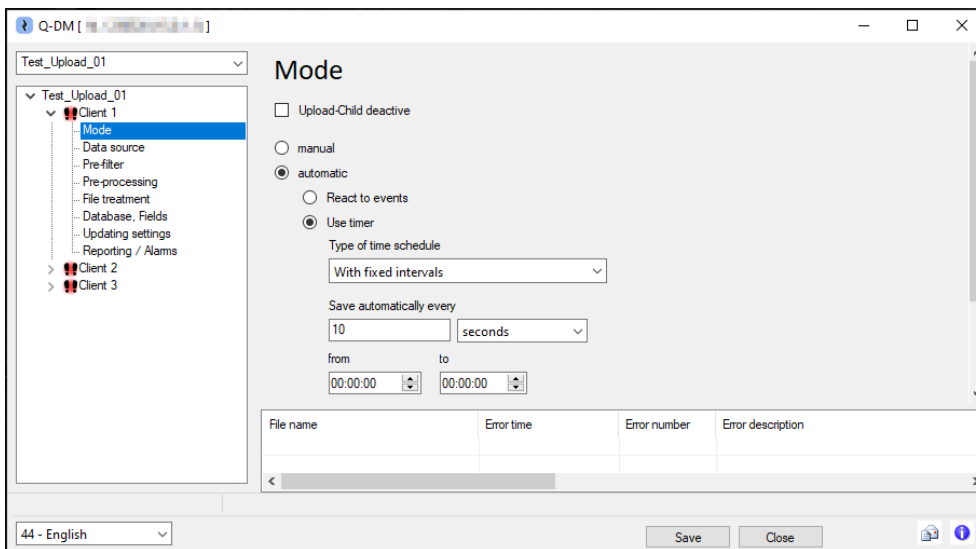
Q-DM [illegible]

Test_Upload_01

Test_Upload_01
Client 1
Mode
Data source
Pre-filter
Pre-processing
File treatment
Database, Fields
Updating settings
Reporting / Alarms
Client 2
Client 3

Mode

Upload-Child deactive

manual
automatic
React to events
Use timer
Type of time schedule
With fixed intervals
Save automatically every
10
seconds
from
to
00:00:00
00:00:00

| File name | Error time | Error number | Error description |
|---|---|---|---|
| | | | |

44 - English

Save
Close